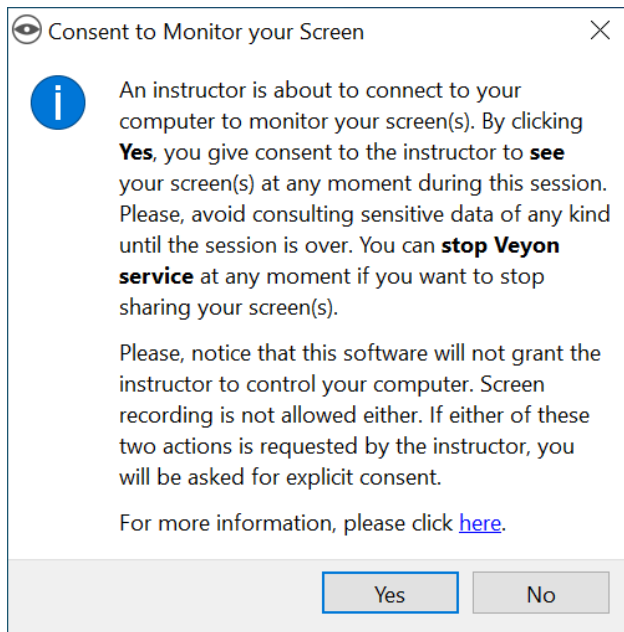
Consent to Monitor your Screen

An instructor is about to connect to your computer to monitor your screen(s). By clicking **Yes**, you give consent to the instructor to **see** your screen(s) at any moment during this session. Please, avoid consulting sensitive data of any kind until the session is over. You can **stop Veyon service** at any moment if you want to stop sharing your screen(s).

Please, notice that this software will not grant the instructor to control your computer. Screen recording is not allowed either. If either of these two actions is requested by the instructor, you will be asked for explicit consent.

For more information, please click here.

Yes

No